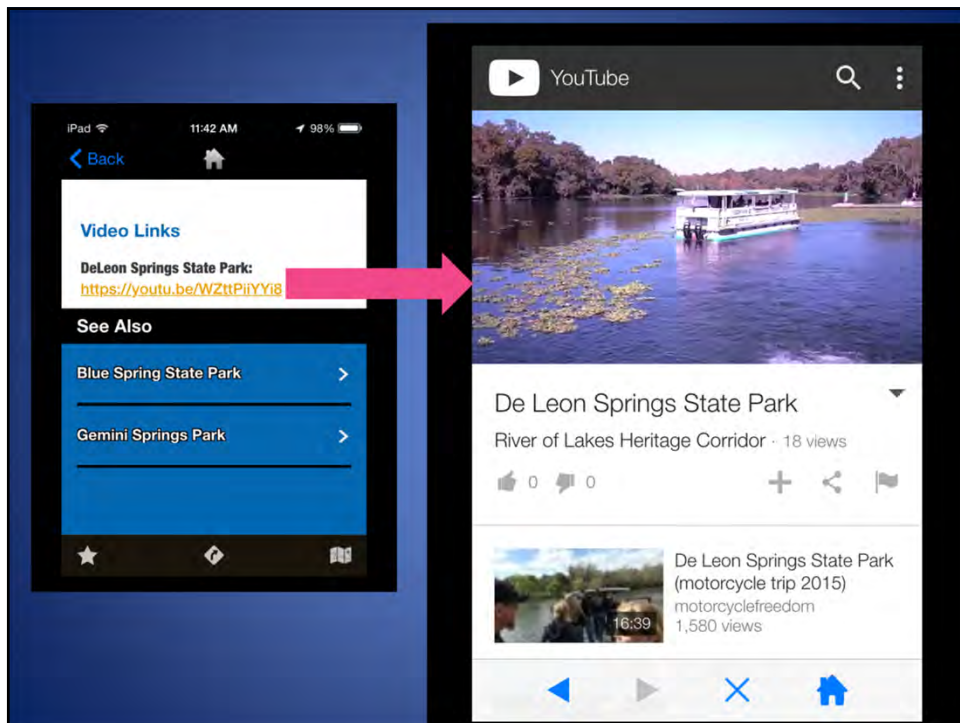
iPad
11:42 AM
98%
Back

Video Links

DeLeon Springs State Park:
https://youtu.be/WZttPiiYYi8

See Also

Blue Spring State Park

Gemini Springs Park

YouTube

De Leon Springs State Park

River of Lakes Heritage Corridor · 18 views

0 0

De Leon Springs State Park (motorcycle trip 2015)
motorcyclefreedom
1,580 views
16:39